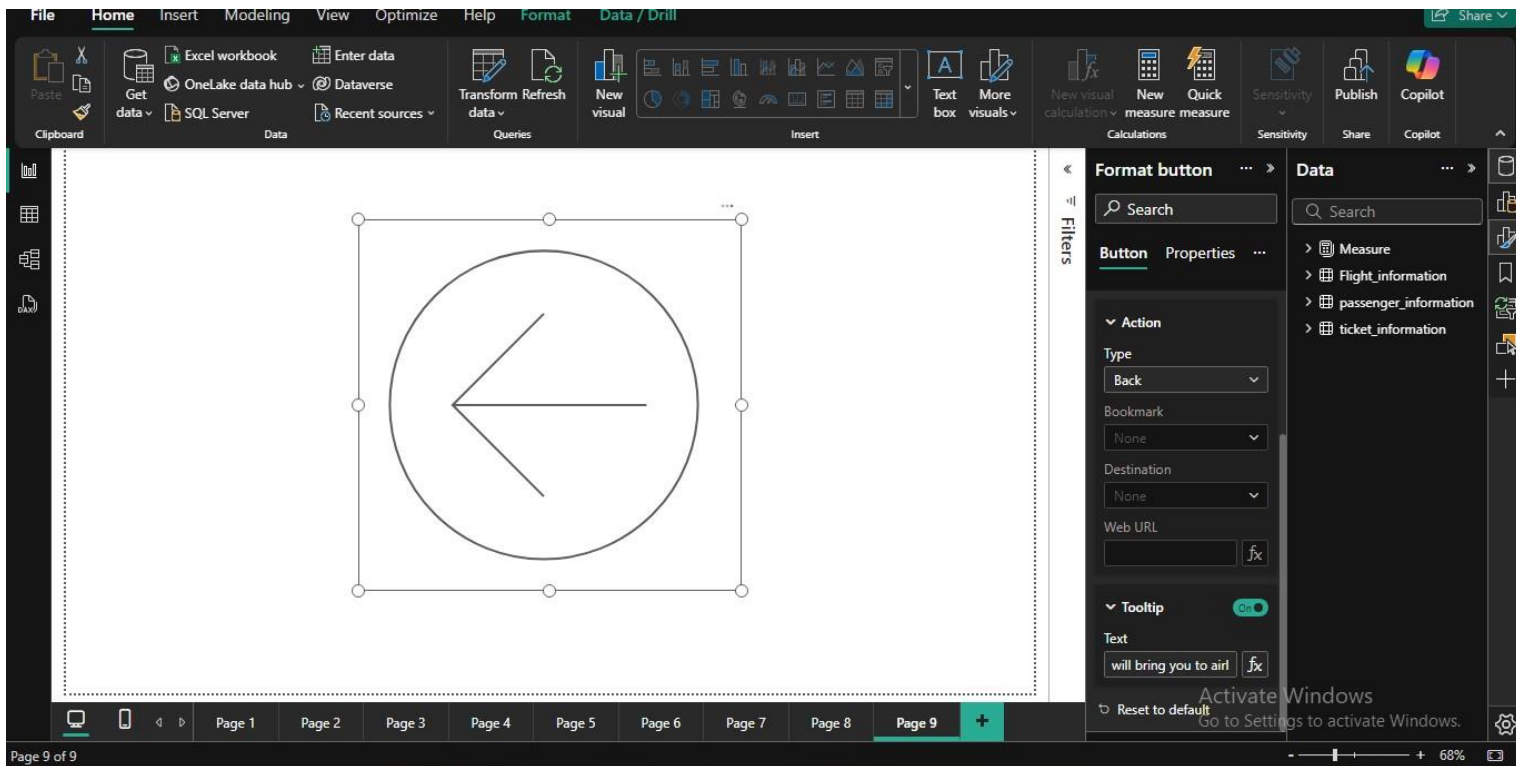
File Home Insert Modeling View Optimize Help Format Data / Drill

Share

Paste
Clipboard

Get data
Excel workbook
OneLake data hub
SQL Server
Enter data
Dataverse
Recent sources
Data

Transform data
Refresh
Queries

New visual
Text box
More visuals
Insert

New visual calculation
New measure
Quick measure
Calculations

Sensitivity
Sensitivity

Publish
Share

Copilot
Copilot

Filters

Format button
Search
Button Properties

Action
Type
Back
Bookmark
None
Destination
None
Web URL

Tooltip
On
Text
will bring you to airl

Reset to default

Data
Search
Measure
Flight_information
passenger_information
ticket_information

Activate Windows
Go to Settings to activate Windows.

Page 1 Page 2 Page 3 Page 4 Page 5 Page 6 Page 7 Page 8 Page 9 +

Page 9 of 9

68%